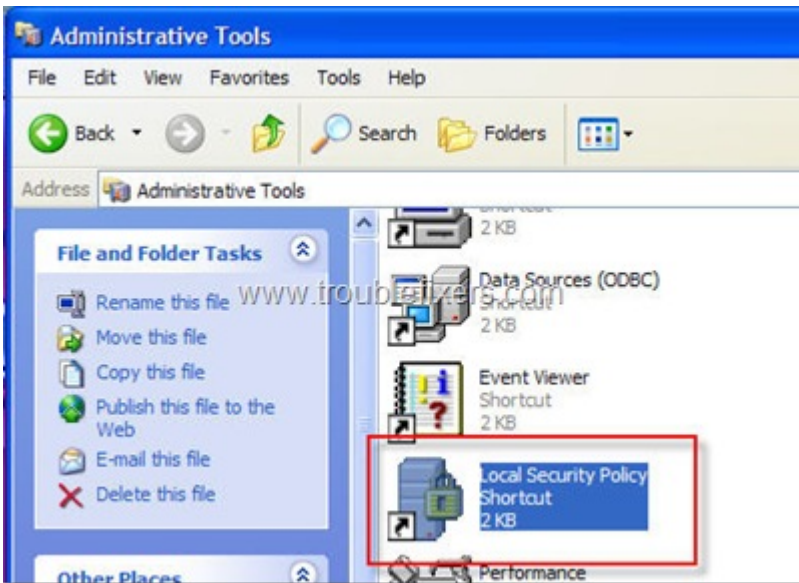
Administrative Tools

File Edit View Favorites Tools Help

Back Search Folders

Address Administrative Tools

File and Folder Tasks

Rename this file
Move this file
Copy this file
Publish this file to the Web
E-mail this file
Delete this file

Other Places

www.troublefixers.com

Shortcut
2 KB

Data Sources (ODBC)
Shortcut
2 KB

Event Viewer
Shortcut
2 KB

Local Security Policy
Shortcut
2 KB

Performance